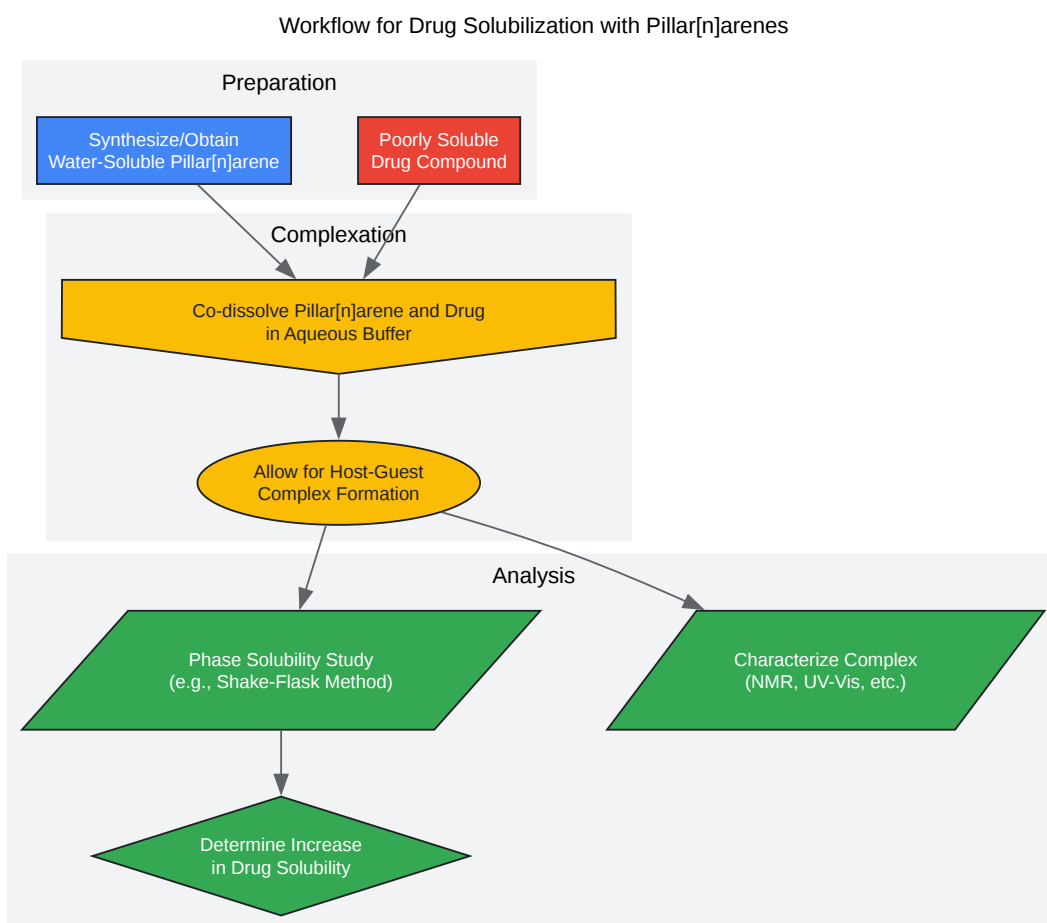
Workflow for Drug Solubilization with Pillar[n]arenes

Preparation

Synthesize/Obtain Water-Soluble Pillar[n]arene

Poorly Soluble Drug Compound

Complexation

Co-dissolve Pillar[n]arene and Drug in Aqueous Buffer

Allow for Host-Guest Complex Formation

Analysis

Phase Solubility Study (e.g., Shake-Flask Method)

Characterize Complex (NMR, UV-Vis, etc.)

Determine Increase in Drug Solubility